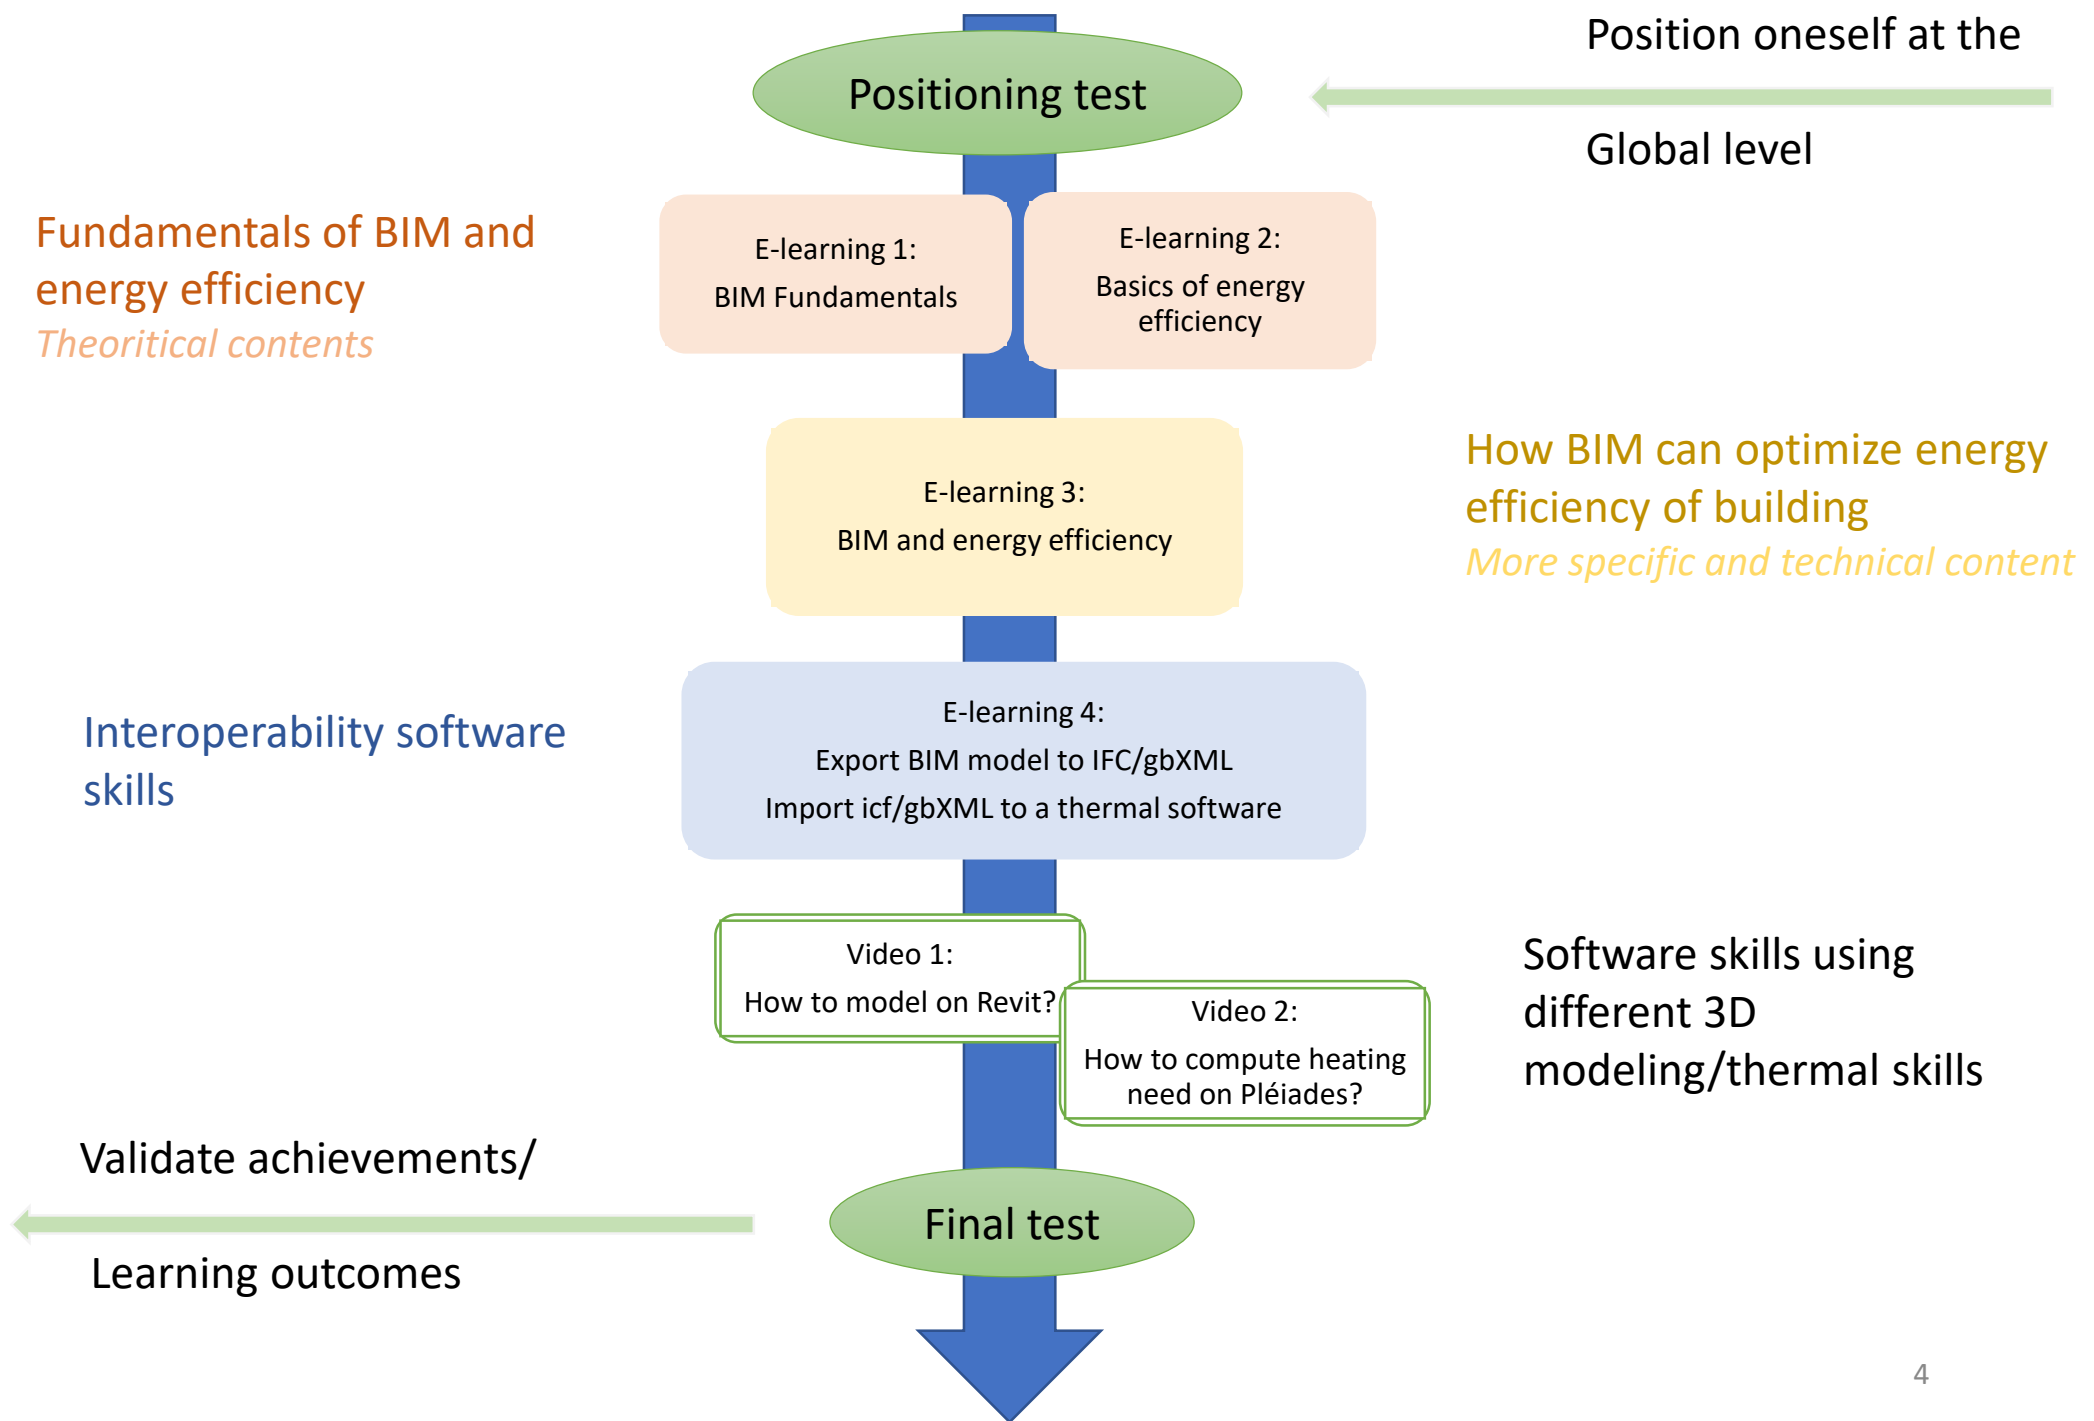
Positioning test

Position oneself at the

Global level

Fundamentals of BIM and energy efficiency
Theoritical contents

E-learning 1:
BIM Fundamentals

E-learning 2:
Basics of energy efficiency

E-learning 3:
BIM and energy efficiency

How BIM can optimize energy efficiency of building
More specific and technical content

Interoperability software skills

E-learning 4:
Export BIM model to IFC/gbXML
Import icf/gbXML to a thermal software

Video 1:
How to model on Revit?

Video 2:
How to compute heating need on Pléiades?

Software skills using different 3D modeling/thermal skills

Validate achievements/

Learning outcomes

Final test

4